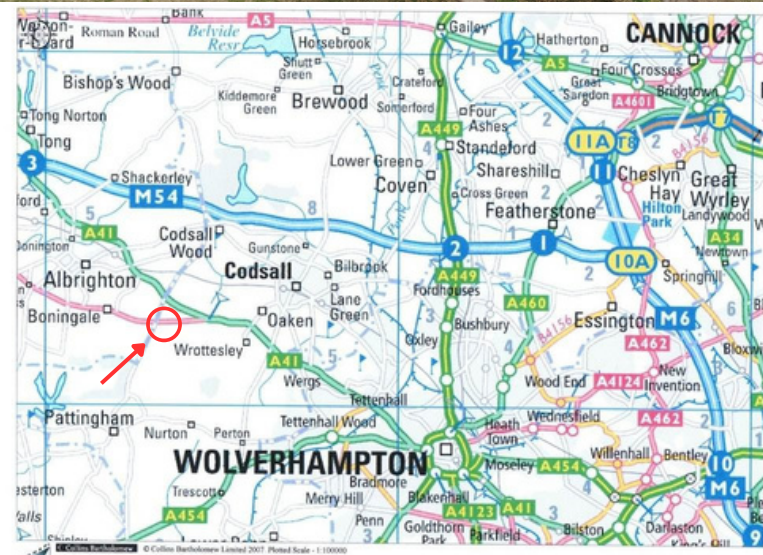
Bank
A5
Weston-under-Lizard
Roman Road
Belvide Resr
Hatsebrook
Gailey
12
Hatherton
CANNOCK
A5
Four Crosses
Shutt Green
Great Saredon
A4601
Bridgtown
Bishop's Wood
Kiddemore Green
Brewood
Crateford
Somerford
Four Ashes
11A
T8
T7
Tong Norton
Tong
A449
Standeford
A5190
3
Lower Green
Shareshill
11
Cheslyn Hay
Great Wyrley
Shackerley
Coven
Cross Green
Hilton Park
Landywood
M54
Featherstone
A34
A41
Codsall Wood
Gunstone
2
1
10A
Newtown
Donington
Codsall
Bilbrook
Springhill
Albrighton
A449
Fordhouses
A460
Lane Green
Boningale
Oaken
Bushbury
Essington
M6
A462
Wrottesley
Oxley
Bloxwich
A41
New Invention
Wergs
Wood End
A4124
Tettenhall
Wednesfield
A462
Pattingham
Tettenhall Wood
Heath Town
Nurton
Perton
Willenhall
Bentley
WOLVERHAMPTON
Moseley
A454
10
Bradmore
M6
Trescott
Merry Hill
Blakenhall
Westerton
A454
Penn
A4123
A41
Walls
Goldthorn Park
Parkfield
Bilston
Darlaston
King's Hill
9
© Collins Bartholomew
© Collins Bartholomew Limited 2007 Plotted Scale - 1:100000